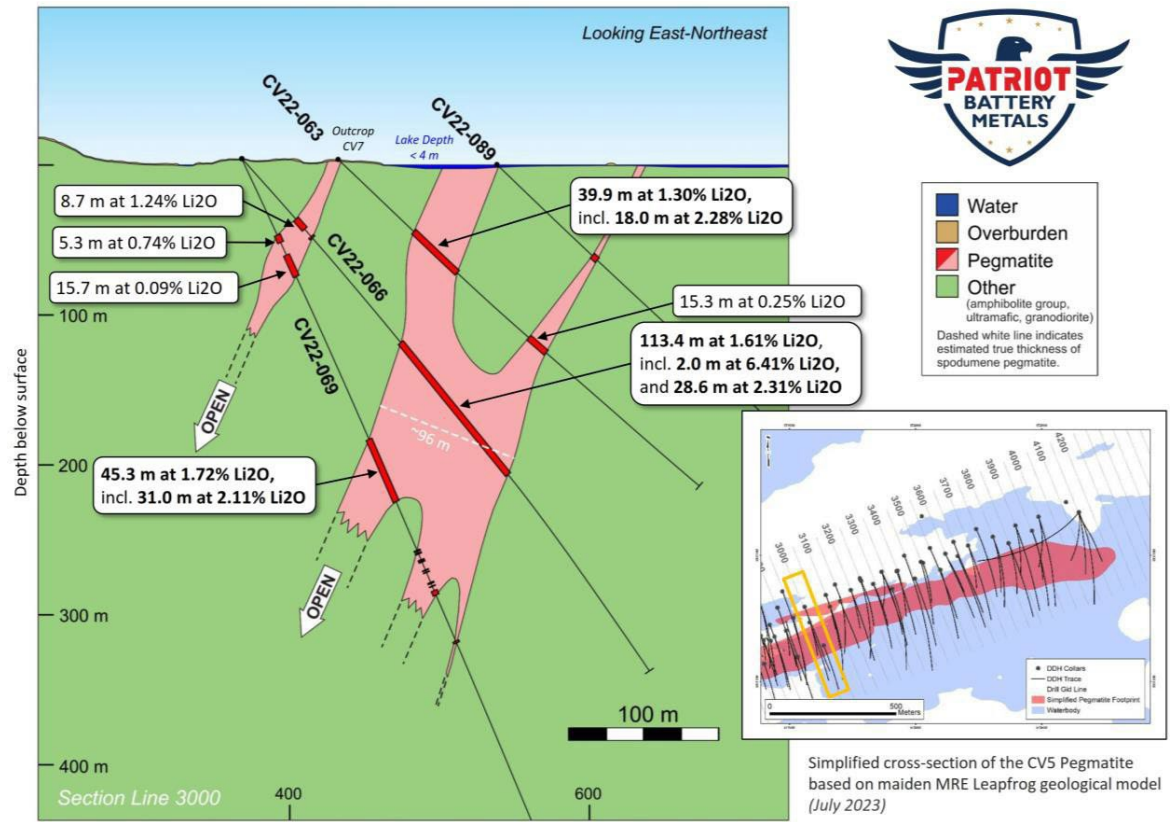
Looking East-Northeast

PATRIOT
BATTERY
METALS

CV22-063
Outcrop
CV7
Lake Depth
< 4 m
CV22-089

8.7 m at 1.24% Li2O
5.3 m at 0.74% Li2O
15.7 m at 0.09% Li2O

39.9 m at 1.30% Li2O,
incl. 18.0 m at 2.28% Li2O

CV22-066

15.3 m at 0.25% Li2O

113.4 m at 1.61% Li2O,
incl. 2.0 m at 6.41% Li2O,
and 28.6 m at 2.31% Li2O

Water
Overburden
Pegmatite
Other
(amphibolite group, ultramafic, granodiorite)
Dashed white line indicates estimated true thickness of spodumene pegmatite.

100 m
CV22-069
OPEN
~96 m
200 m
45.3 m at 1.72% Li2O,
incl. 31.0 m at 2.11% Li2O
OPEN
300 m
100 m
400 m
Section Line 3000
400
600

Depth below surface

3000
3100
3200
3300
3400
3500
3600
3700
3800
3900
4000
4100
4200

DDH Collars
DDH Trace
Drill Grid Line
Simplified Pegmatite Footprint
Waterbody
0
500
Meters

Simplified cross-section of the CV5 Pegmatite based on maiden MRE Leapfrog geological model (July 2023)